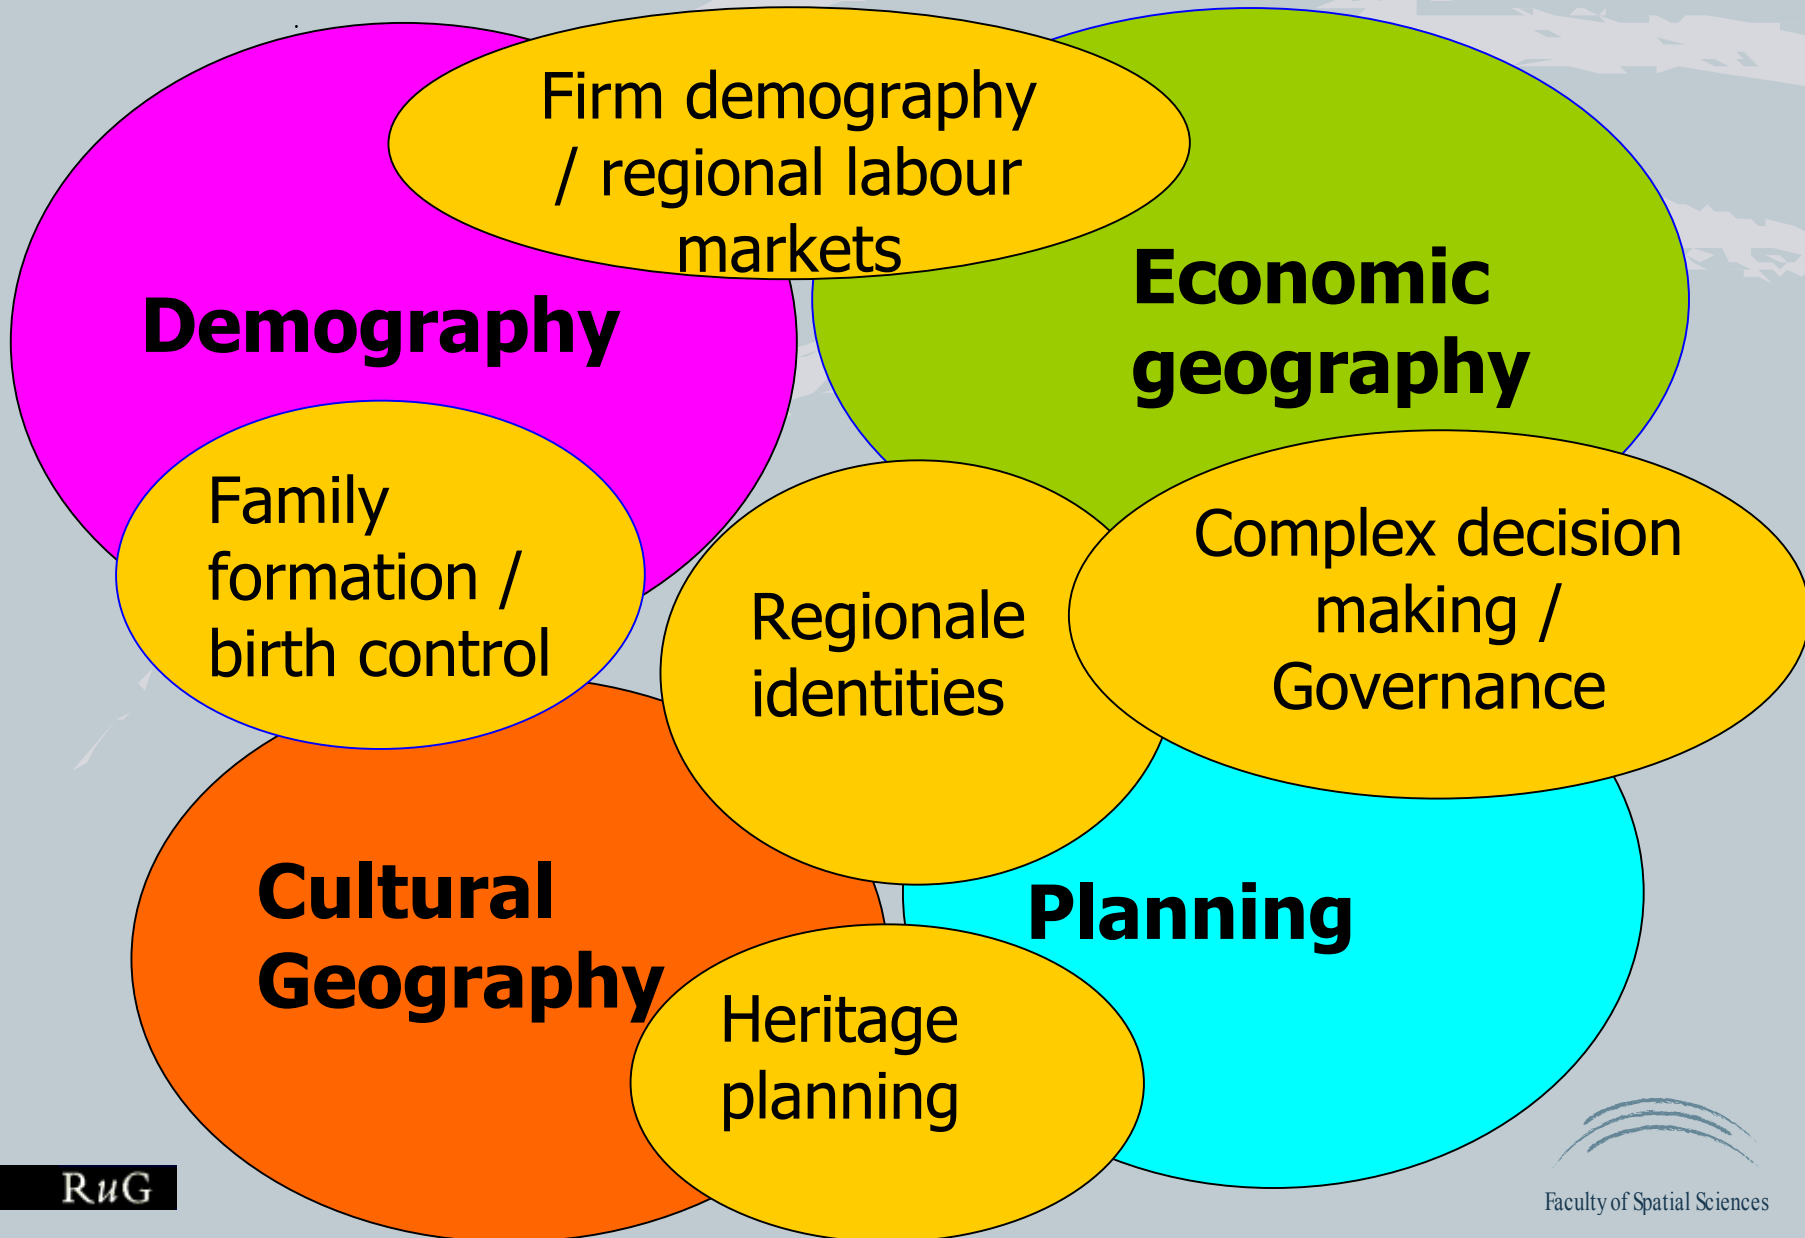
Firm demography / regional labour markets

Demography

Economic geography

Family formation / birth control

Regionale identities

Complex decision making / Governance

Cultural Geography

Planning

Heritage planning

RuG

Faculty of Spatial Sciences